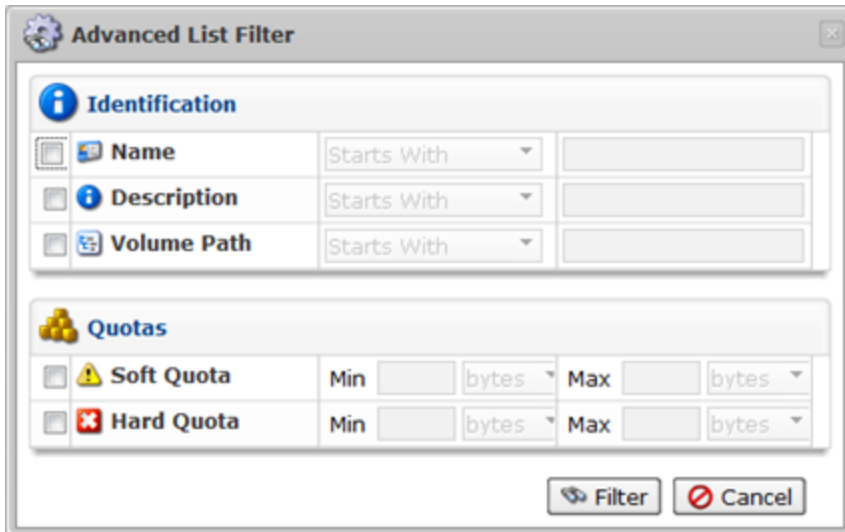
Advanced List Filter

Identification

| | | |
|---|---|---|
| Name | Starts With | |
| Description | Starts With | |
| Volume Path | Starts With | |

Quotas

| | | | | | | |
|---|---|---|---|---|---|---|
| Soft Quota | Min | | bytes | Max | | bytes |
| Hard Quota | Min | | bytes | Max | | bytes |

Filter Cancel